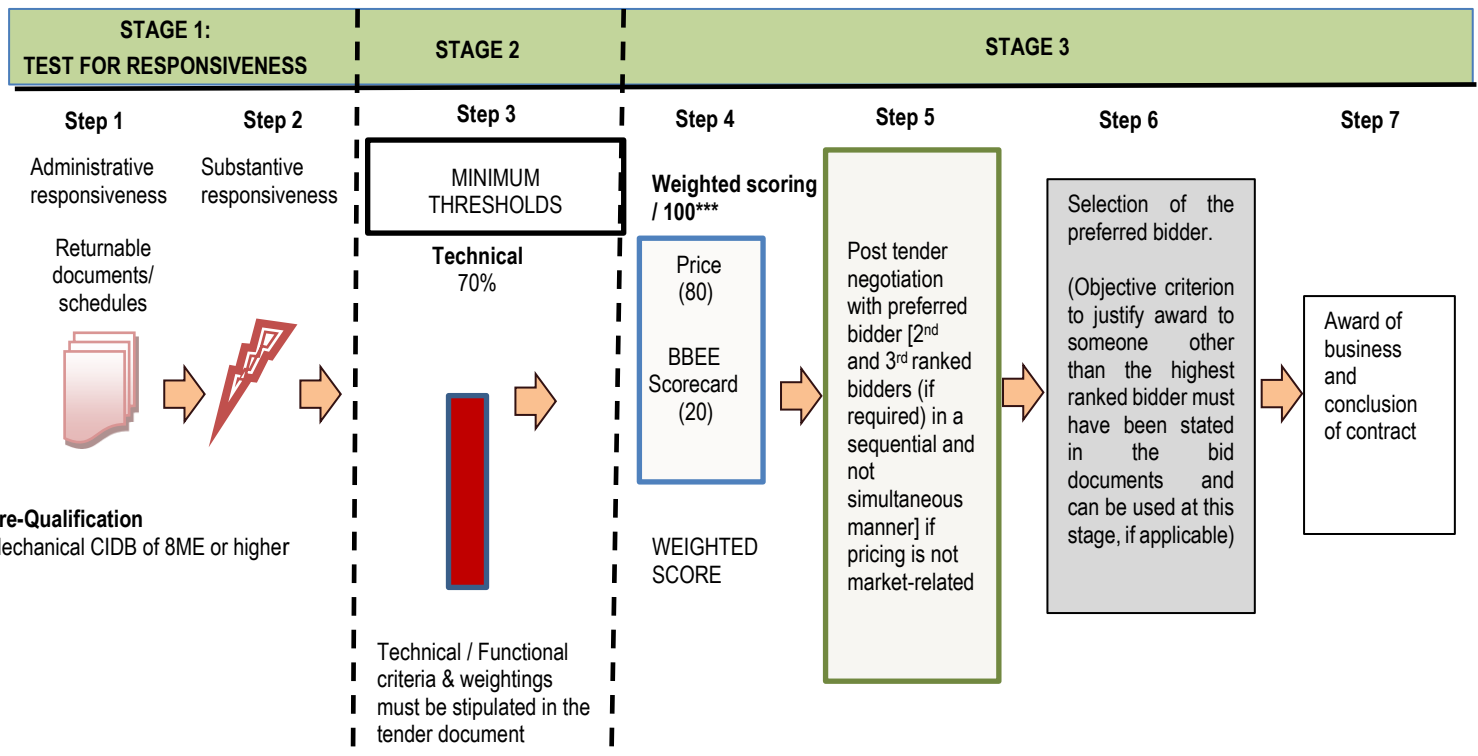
STAGE 1:
TEST FOR RESPONSIVENESS

STAGE 2

STAGE 3

Step 1

Administrative responsiveness

Returnable documents/ schedules

Step 2

Substantive responsiveness

re-Qualification
lechanical CIDB of 8ME or higher

Step 3

MINIMUM THRESHOLDS

Technical
70%

Technical / Functional criteria & weightings must be stipulated in the tender document

Step 4

Weighted scoring / 100***

Price
(80)

BBEE Scorecard
(20)

WEIGHTED SCORE

Step 5

Post tender negotiation with preferred bidder [2$^{nd}$ and 3$^{rd}$ ranked bidders (if required) in a sequential and not simultaneous manner] if pricing is not market-related

Step 6

Selection of the preferred bidder.

(Objective criterion to justify award to someone other than the highest ranked bidder must have been stated in the bid documents and can be used at this stage, if applicable)

Step 7

Award of business and conclusion of contract